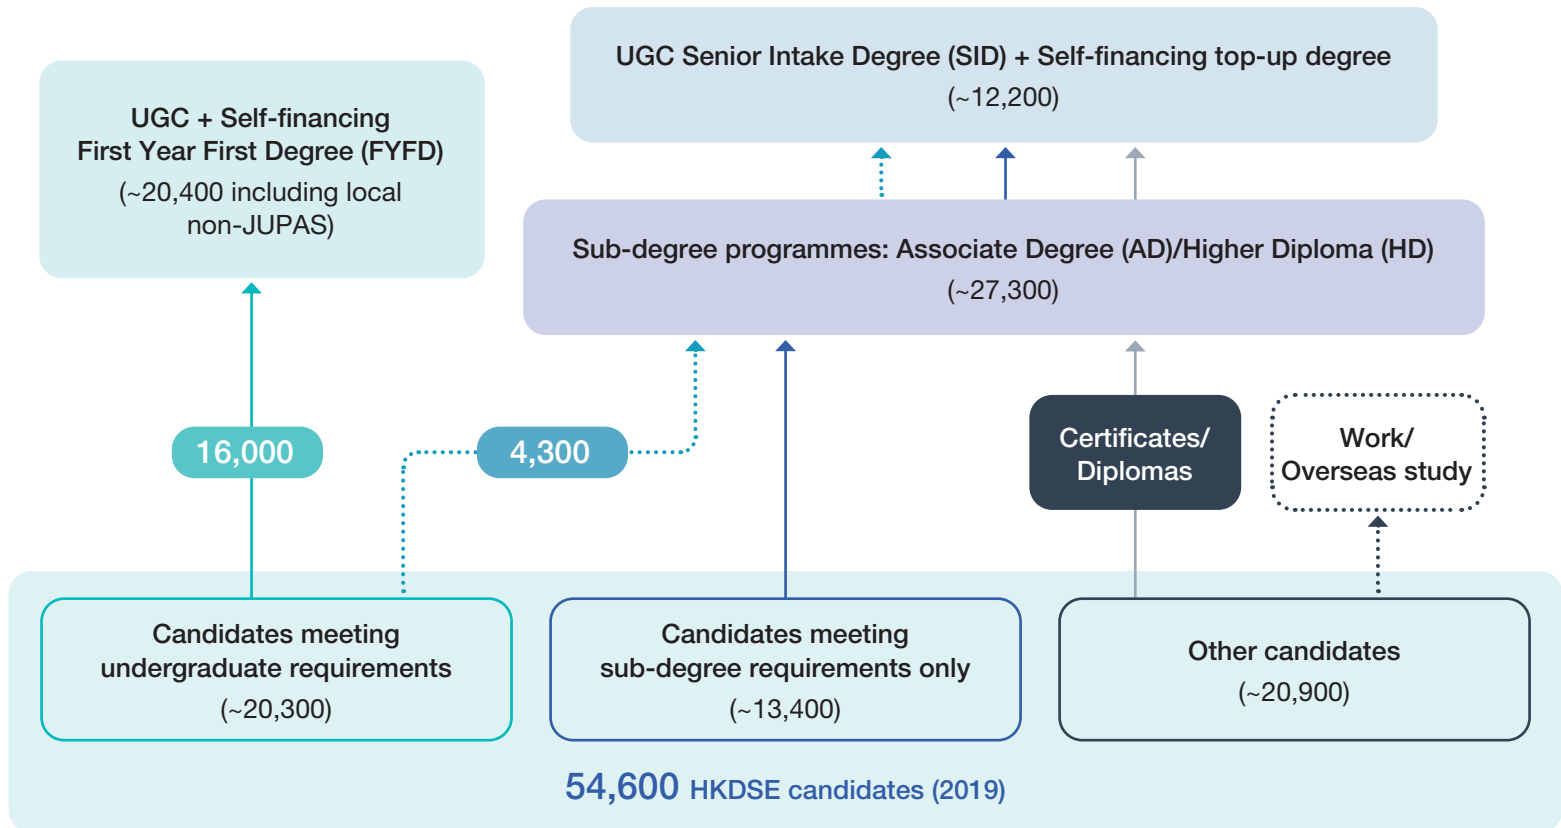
UGC Senior Intake Degree (SID) + Self-financing top-up degree
(~12,200)

UGC + Self-financing
First Year First Degree (FYFD)
(~20,400 including local non-JUPAS)

Sub-degree programmes: Associate Degree (AD)/Higher Diploma (HD)
(~27,300)

16,000

4,300

Certificates/ Diplomas

Work/ Overseas study

Candidates meeting undergraduate requirements
(~20,300)

Candidates meeting sub-degree requirements only
(~13,400)

Other candidates
(~20,900)

54,600 HKDSE candidates (2019)